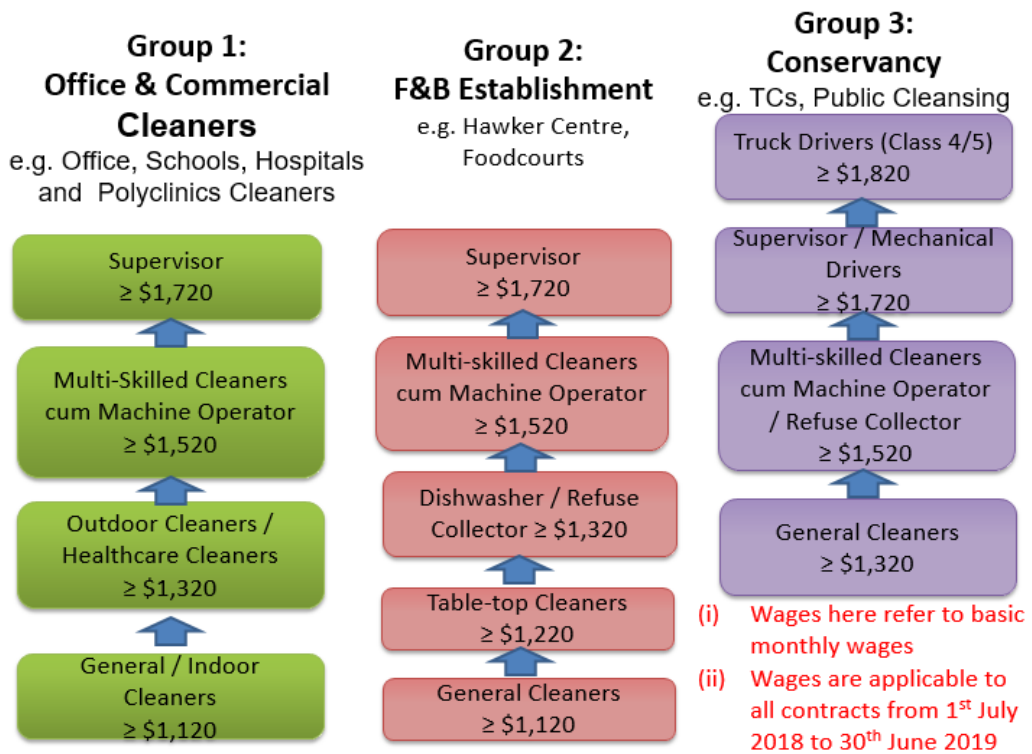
Group 1:
Office & Commercial Cleaners
e.g. Office, Schools, Hospitals and Polyclinics Cleaners

Supervisor
≥ $1,720

Multi-Skilled Cleaners cum Machine Operator
≥ $1,520

Outdoor Cleaners / Healthcare Cleaners
≥ $1,320

General / Indoor Cleaners
≥ $1,120

Group 2:
F&B Establishment
e.g. Hawker Centre, Foodcourts

Supervisor
≥ $1,720

Multi-skilled Cleaners cum Machine Operator
≥ $1,520

Dishwasher / Refuse Collector ≥ $1,320

Table-top Cleaners
≥ $1,220

General Cleaners
≥ $1,120

Group 3:
Conservancy
e.g. TCs, Public Cleansing

Truck Drivers (Class 4/5)
≥ $1,820

Supervisor / Mechanical Drivers
≥ $1,720

Multi-skilled Cleaners cum Machine Operator / Refuse Collector
≥ $1,520

General Cleaners
≥ $1,320

(i) Wages here refer to basic monthly wages
(ii) Wages are applicable to all contracts from 1$^{st}$ July 2018 to 30$^{th}$ June 2019